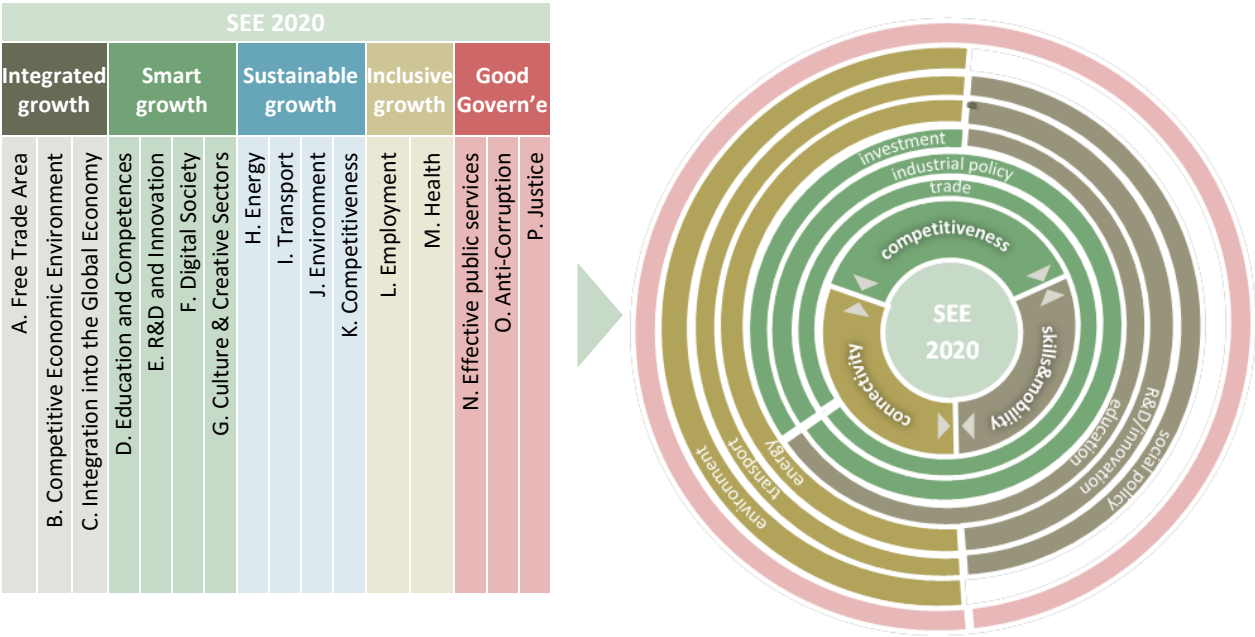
SEE 2020

| Integrated growth | Smart growth | Sustainable growth | Inclusive growth | Good Govern'e |
|---|---|---|---|---|
| A. Free Trade Area | D. Education and Competences | H. Energy | L. Employment | N. Effective public services |
| B. Competitive Economic Environment | E. R&D and Innovation | I. Transport | M. Health | O. Anti-Corruption |
| C. Integration into the Global Economy | F. Digital Society | J. Environment | | P. Justice |
| | G. Culture & Creative Sectors | K. Competitiveness | | |

investment
industrial policy
trade
competitiveness
SEE 2020
skills&mobility
connectivity
energy
transport
environment
education
R&D/innovation
social policy